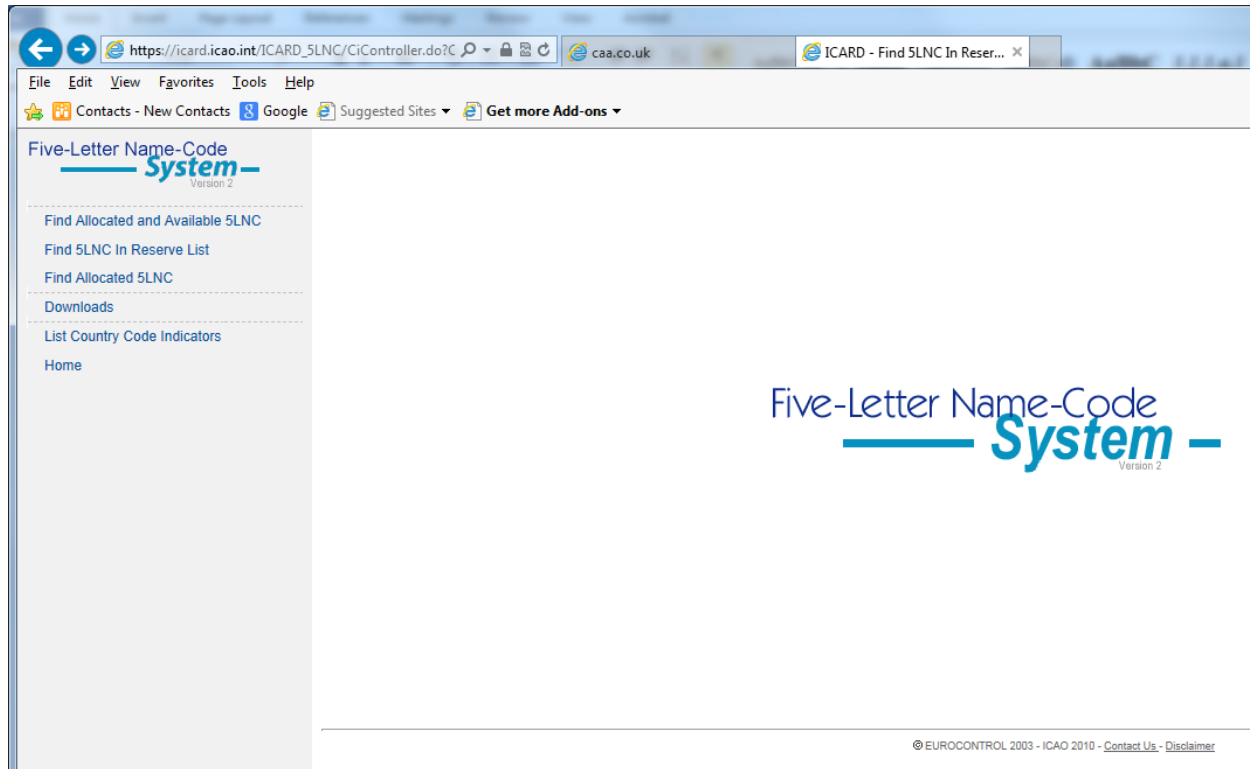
https://icard.icao.int/ICARD_5LNC/CiController.do?C
caa.co.uk
ICARD - Find 5LNC In Reser...

File Edit View Favorites Tools Help

Contacts - New Contacts Google Suggested Sites Get more Add-ons

Five-Letter Name-Code
System
Version 2

Find Allocated and Available 5LNC
Find 5LNC In Reserve List
Find Allocated 5LNC
Downloads
List Country Code Indicators
Home

Five-Letter Name-Code
System
Version 2

© EUROCONTROL 2003 - ICAO 2010 - Contact Us - Disclaimer